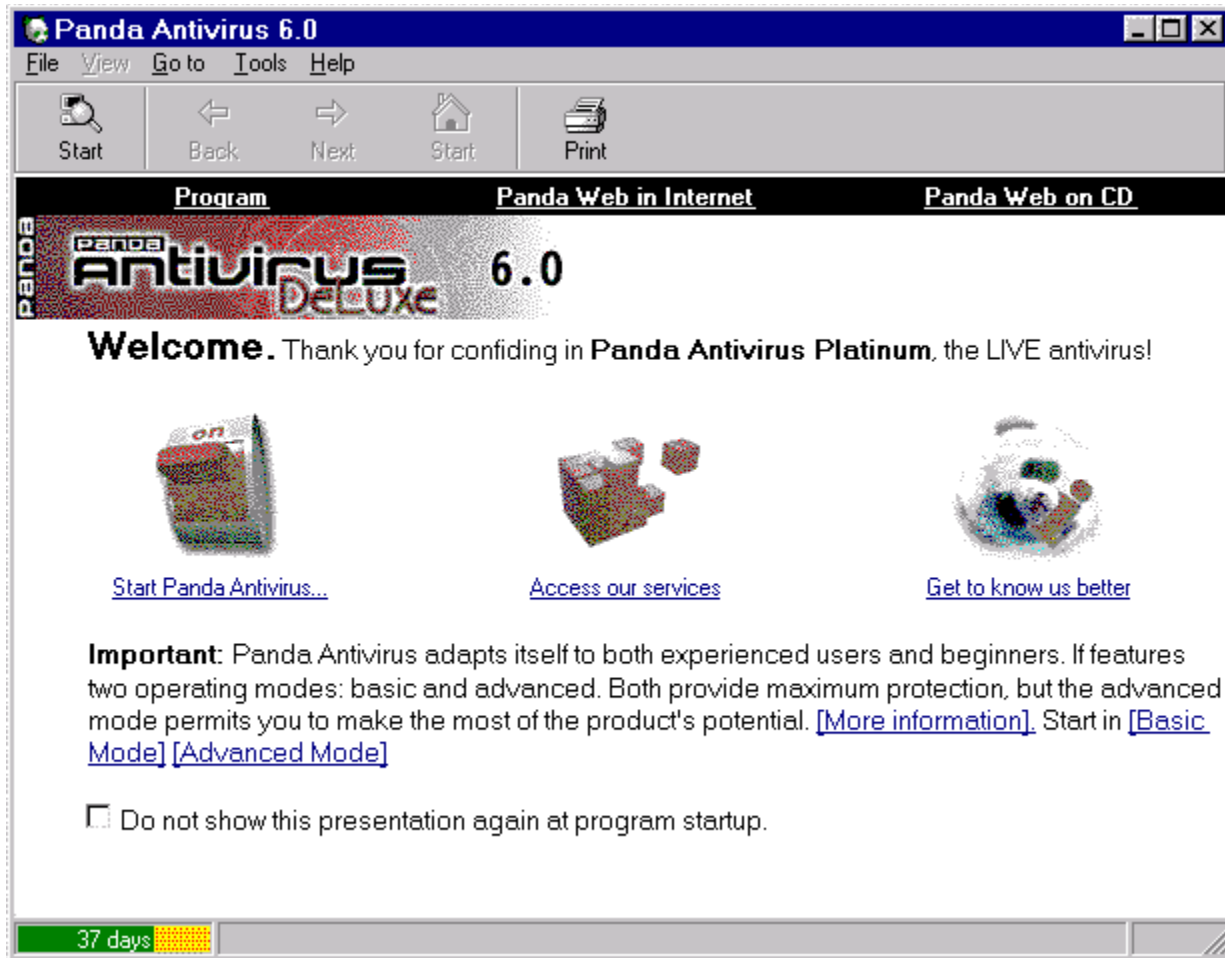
Panda Antivirus 6.0

File View Go to Tools Help

Start Back Next Start Print

Program Panda Web in Internet Panda Web on CD

Panda Panda Antivirus DeLuxe 6.0

Welcome. Thank you for confiding in Panda Antivirus Platinum, the LIVE antivirus!

on

Start Panda Antivirus... Access our services Get to know us better

Important: Panda Antivirus adapts itself to both experienced users and beginners. If features two operating modes: basic and advanced. Both provide maximum protection, but the advanced mode permits you to make the most of the product's potential. [More information]. Start in [Basic Mode] [Advanced Mode]

Do not show this presentation again at program startup.

37 days